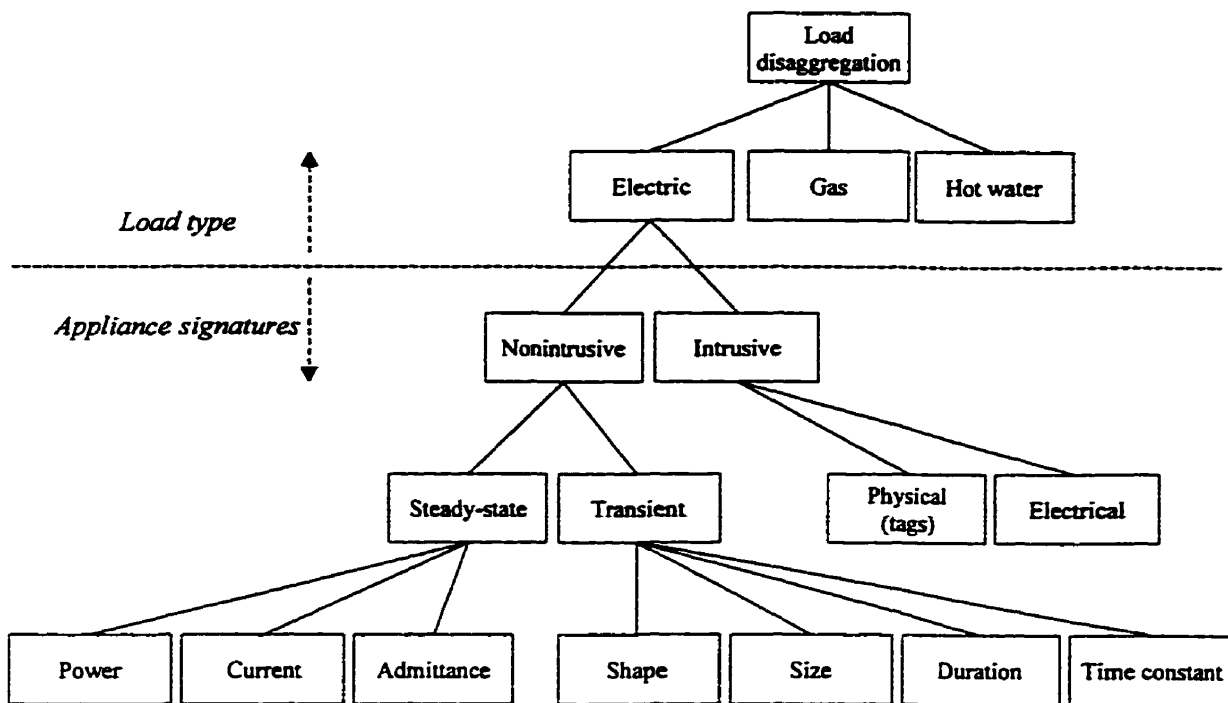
Load disaggregation

Electric

Gas

Hot water

Load type

Appliance signatures

Nonintrusive

Intrusive

Steady-state

Transient

Physical (tags)

Electrical

Power

Current

Admittance

Shape

Size

Duration

Time constant